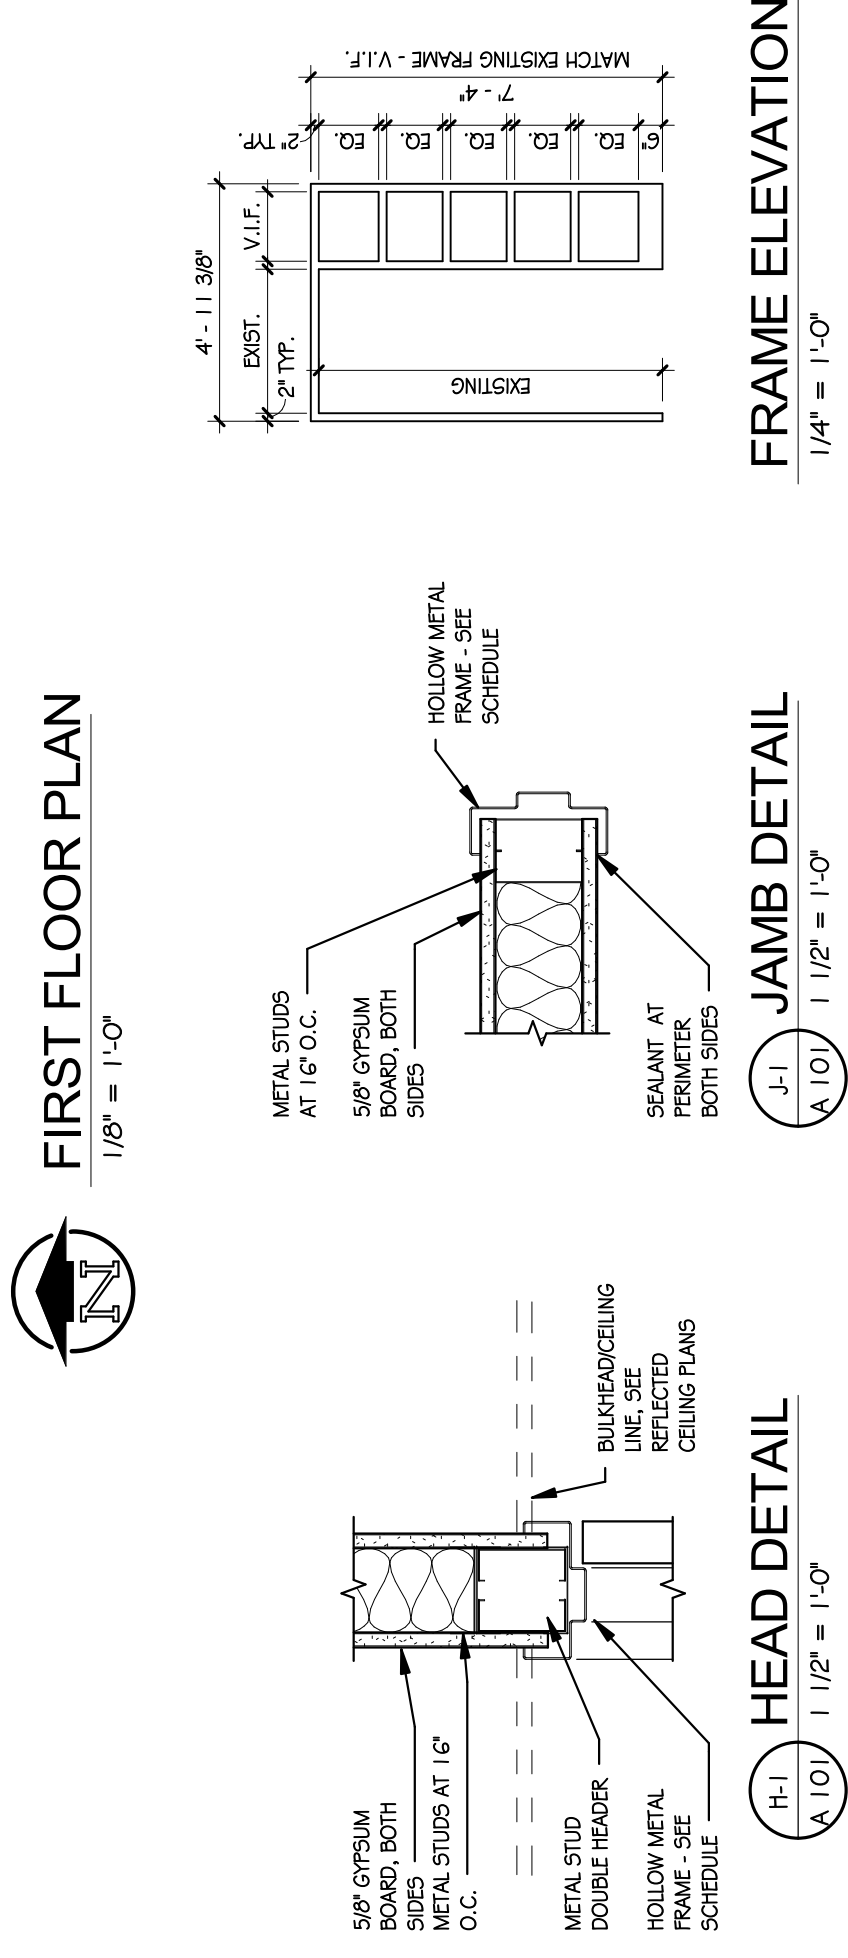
FIRST FLOOR PLAN
1/8" = 1'-0"

N

5/8" GYPSUM BOARD, BOTH SIDES
METAL STUDS AT 16" O.C.
METAL STUD DOUBLE HEADER
HOLLOW METAL FRAME - SEE SCHEDULE
BULKHEAD/CEILING LINE, SEE REFLECTED CEILING PLANS

H-1
A 101
HEAD DETAIL
1 1/2" = 1'-0"

METAL STUDS AT 16" O.C.
5/8" GYPSUM BOARD, BOTH SIDES
SEALANT AT PERIMETER BOTH SIDES
HOLLOW METAL FRAME - SEE SCHEDULE

J-1
A 101
JAMB DETAIL
1 1/2" = 1'-0"

4' - 11 3/8"
EXIST.
V.I.F.
2" TYP.
EXISTING
2" TYP.
EQ.
EQ.
EQ.
EQ.
EQ.
6"
7' - 4"
MATCH EXISTING FRAME - V.I.F.

FRAME ELEVATION
1/4" = 1'-0"